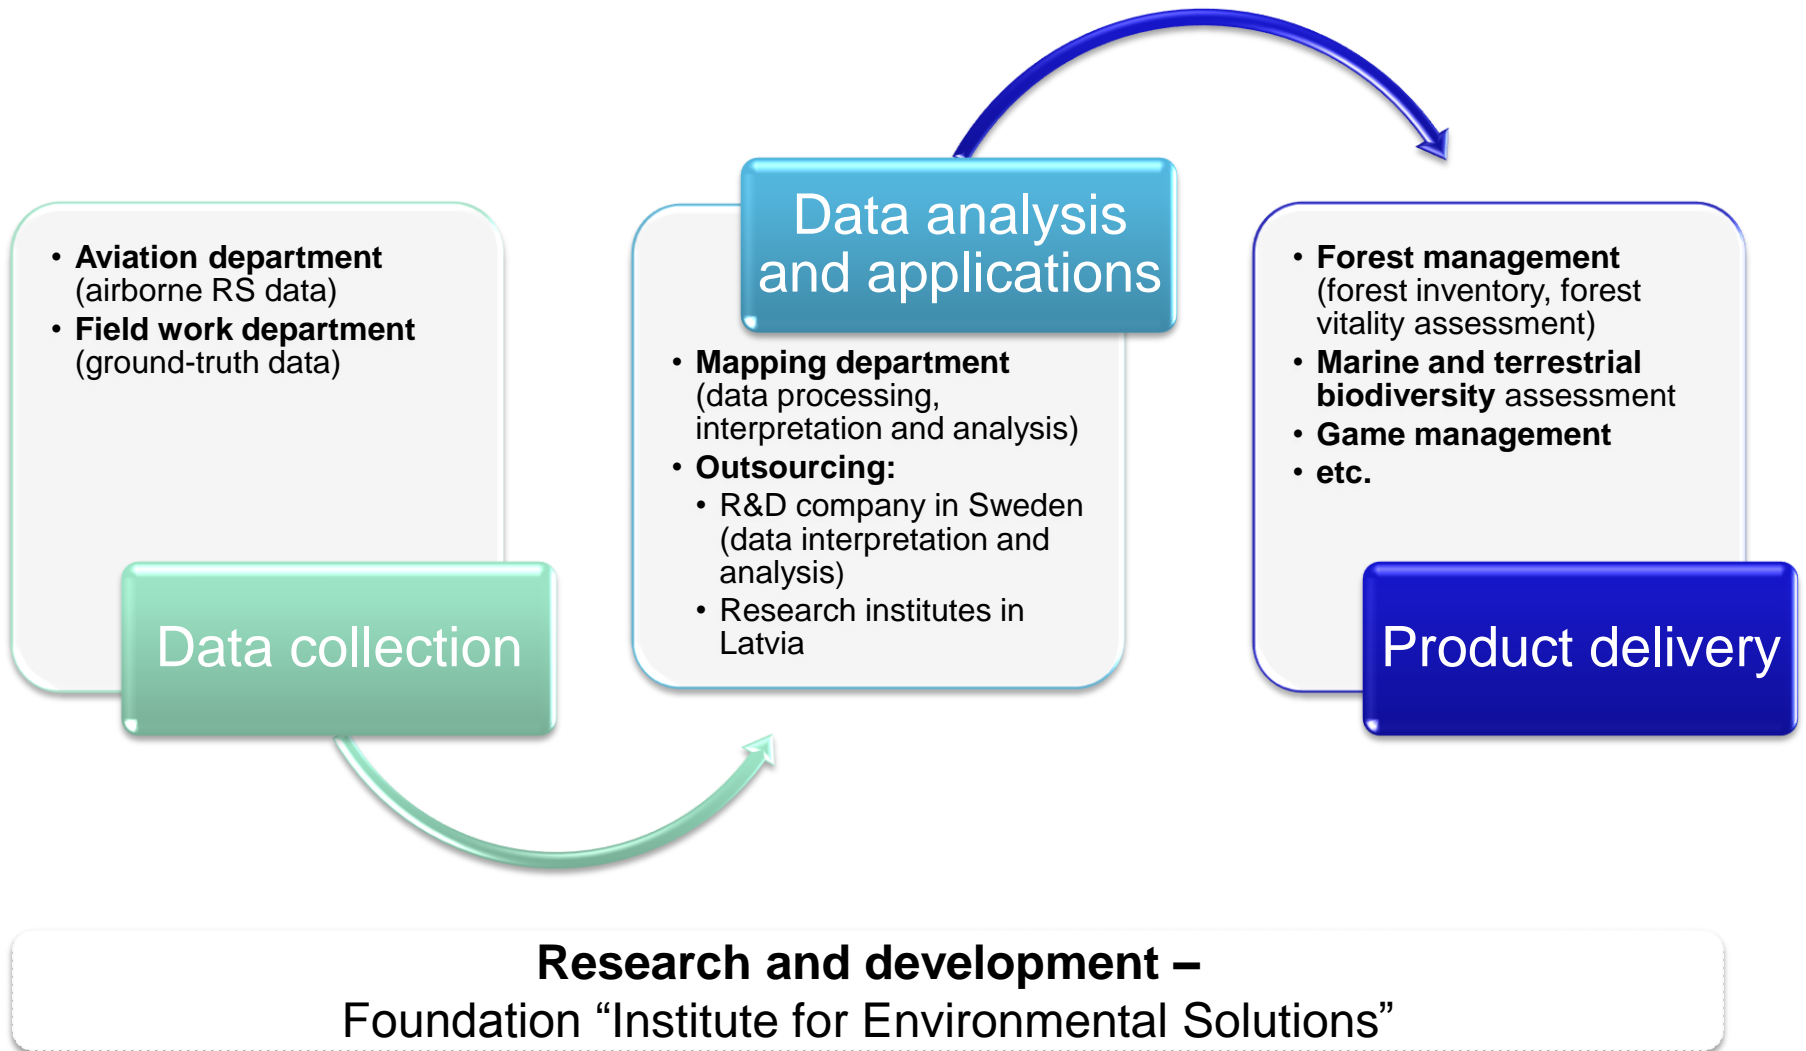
- **Aviation department** (airborne RS data)
- **Field work department** (ground-truth data)

Data collection

Data analysis and applications

- **Mapping department** (data processing, interpretation and analysis)
- **Outsourcing:**
  - R&D company in Sweden (data interpretation and analysis)
  - Research institutes in Latvia

- **Forest management** (forest inventory, forest vitality assessment)
- **Marine and terrestrial biodiversity** assessment
- **Game management**
- **etc.**

Product delivery

**Research and development –**
Foundation “Institute for Environmental Solutions”